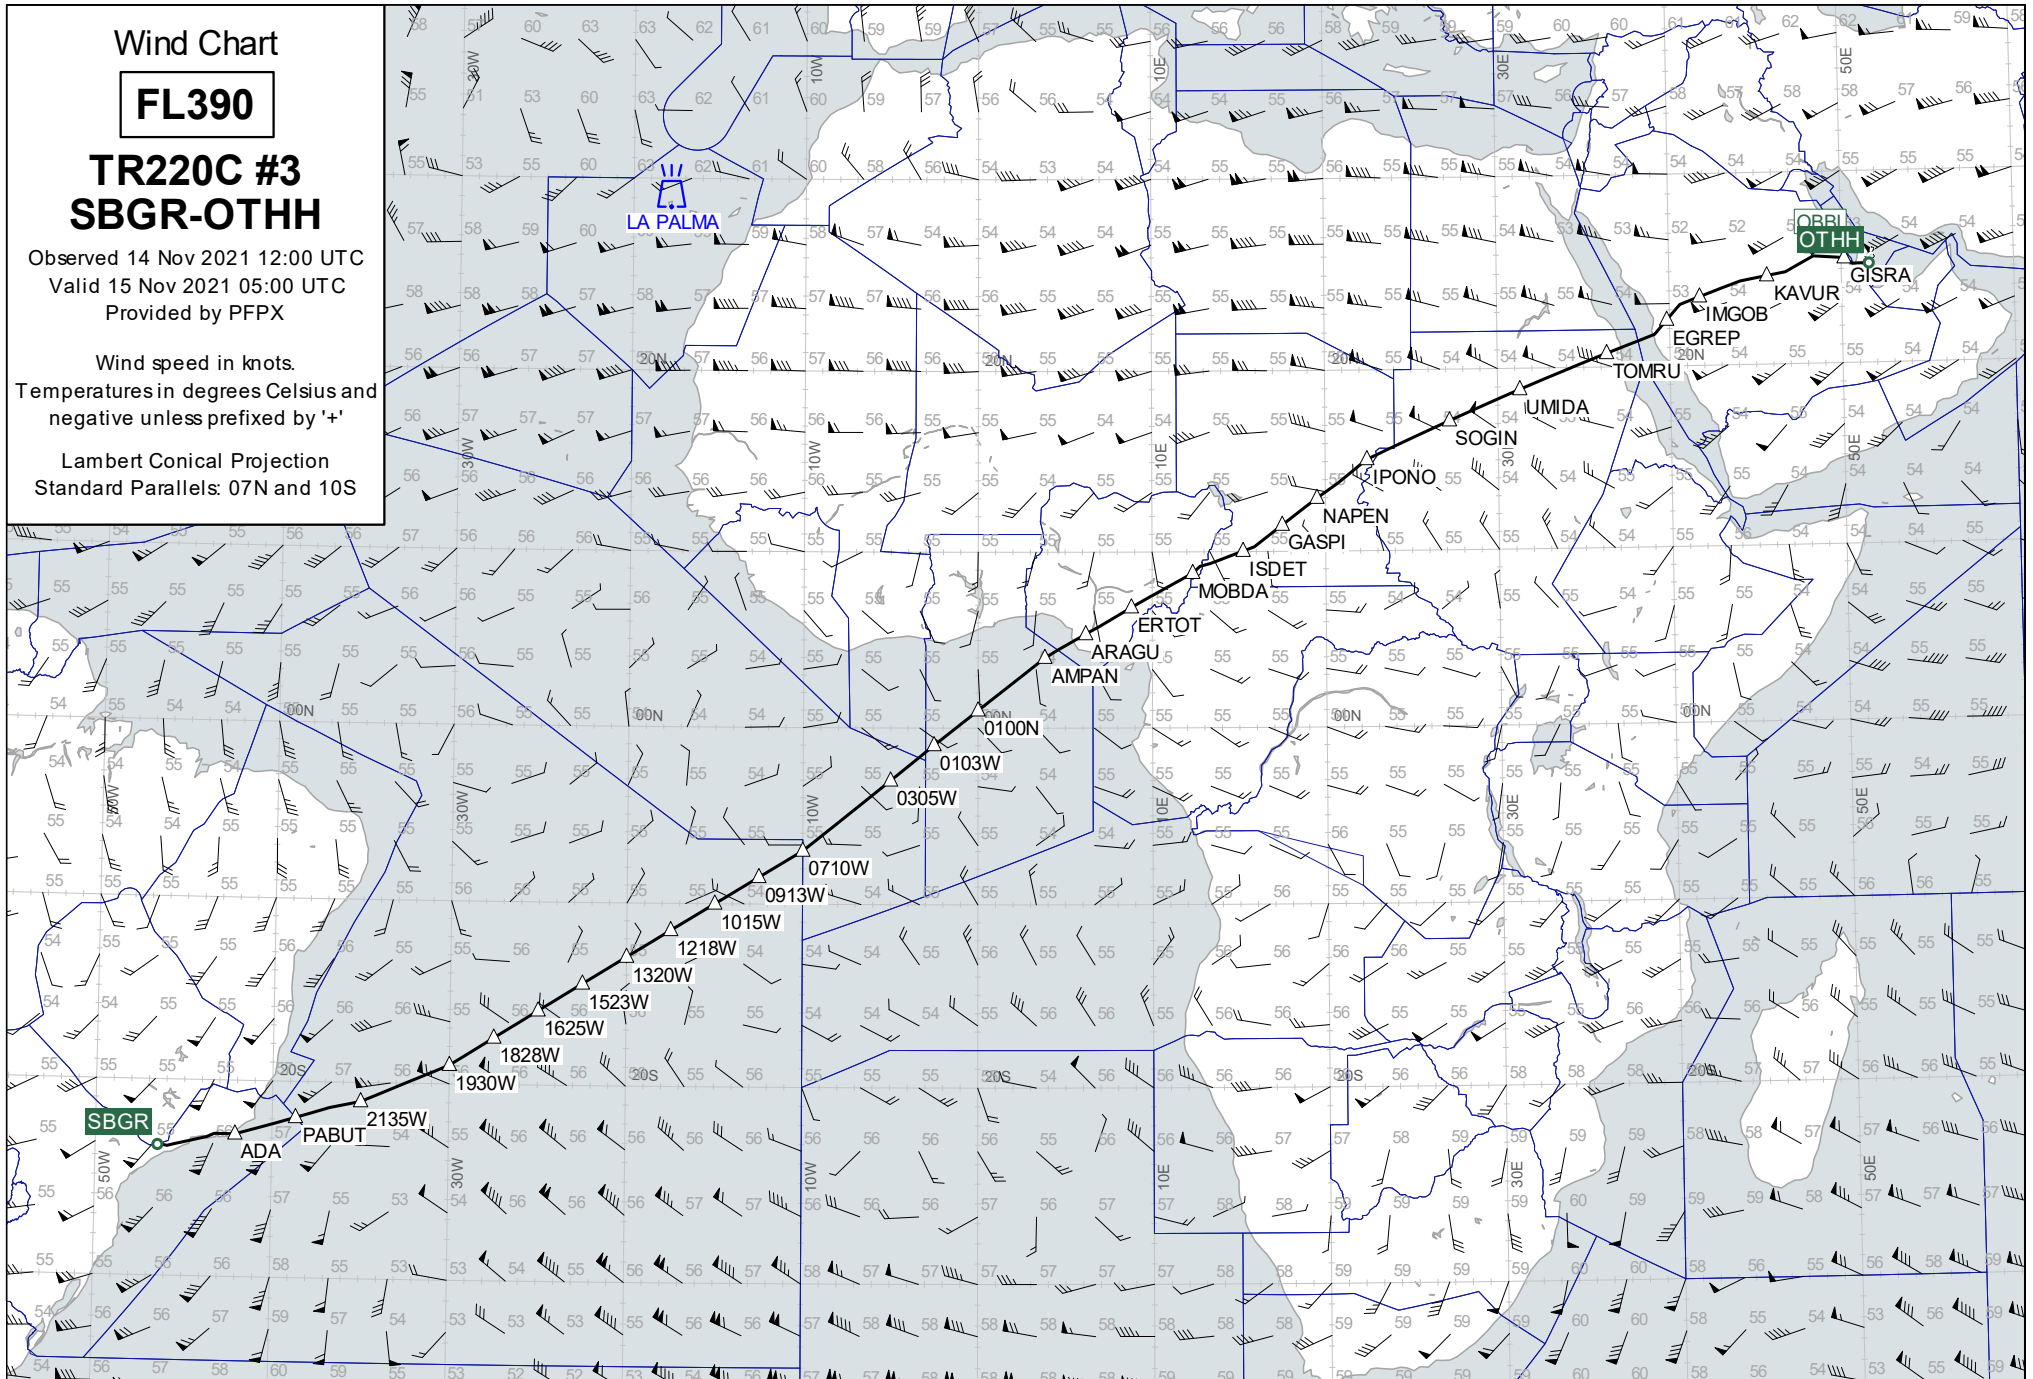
Wind Chart

FL390

TR220C #3
SBGR-OTHH

Observed 14 Nov 2021 12:00 UTC
Valid 15 Nov 2021 05:00 UTC
Provided by PFPX

Wind speed in knots.
Temperatures in degrees Celsius and negative unless prefixed by '+'

Lambert Conical Projection
Standard Parallels: 07N and 10S

LA PALMA
OBBI
OTHH
GISRA
KAVUR
IMGOB
EGREP
TOMRU
UMIDA
SOGIN
IPONO
NAPEN
GASPI
ISDET
MOBDA
ERTOT
ARAGU
AMPAN
0100N
0103W
0305W
0710W
0913W
1015W
1218W
1320W
1523W
1625W
1828W
1930W
2135W
PABUT
ADA
SBGR

20N
00N
20S
30W
10W
10E
30E
50E
50W